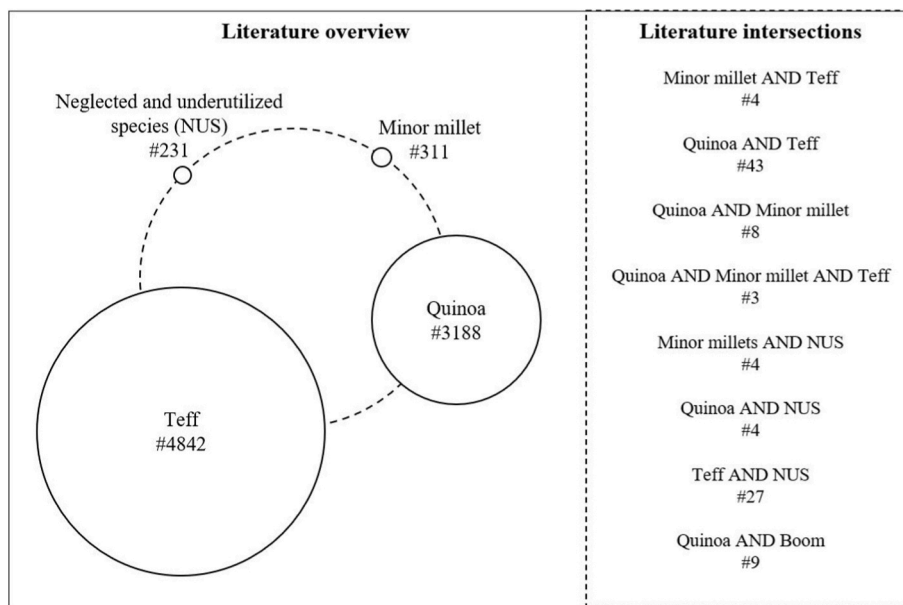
Literature overview

Neglected and underutilized species (NUS) #231

Minor millet #311

Quinoa #3188

Teff #4842

Literature intersections

Minor millet AND Teff #4

Quinoa AND Teff #43

Quinoa AND Minor millet #8

Quinoa AND Minor millet AND Teff #3

Minor millets AND NUS #4

Quinoa AND NUS #4

Teff AND NUS #27

Quinoa AND Boom #9